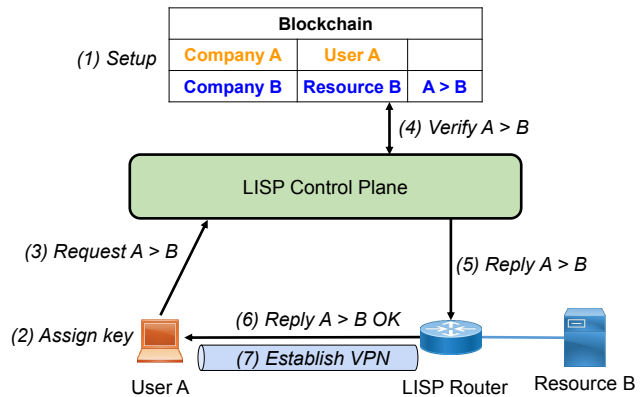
(1) Setup

| Blockchain | | |
|---|---|---|
| Company A | User A | |
| Company B | Resource B | A > B |

(4) Verify A > B

LISP Control Plane

(3) Request A > B

(5) Reply A > B

(2) Assign key

(6) Reply A > B OK

(7) Establish VPN

User A

LISP Router

Resource B